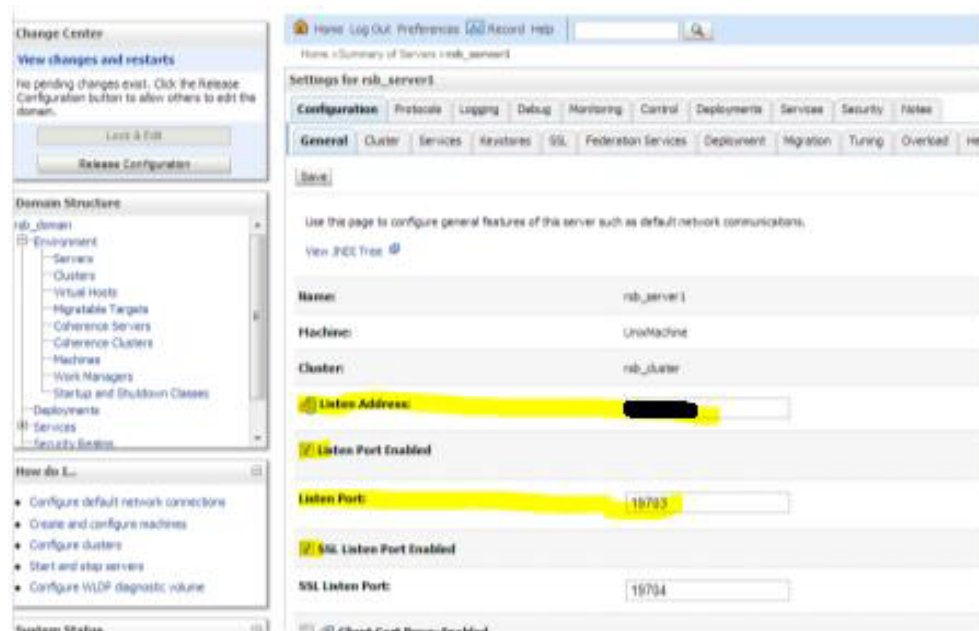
Change Center

View changes and restarts

No pending changes exist. Click the Release Configuration button to allow others to edit the domain.

Lock & Edit

Release Configuration

Domain Structure

rsb_domain
Environment
Servers
Clusters
Virtual Hosts
Migratable Targets
Coherence Servers
Coherence Clusters
Machines
Work Managers
Startup and Shutdown Classes
Deployments
Services
Security Realms

How do I...

• Configure default network connections
• Create and configure machines
• Configure clusters
• Start and stop servers
• Configure WLDF diagnostic volume

System Status

Home Log Out Preferences Record Help

Home >Summary of Servers >rsb_server1

Settings for rsb_server1

Configuration | Protocols | Logging | Debug | Monitoring | Control | Deployments | Services | Security | Notes

General | Cluster | Services | Keystores | SSL | Federation Services | Deployment | Migration | Tuning | Overload | He

Save

Use this page to configure general features of this server such as default network communications.

View JNDI Tree

Name: rsb_server1

Machine: UnixMachine

Cluster: rsb_cluster

Listen Address:

Listen Port Enabled

Listen Port: 19703

SSL Listen Port Enabled

SSL Listen Port: 19704

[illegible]